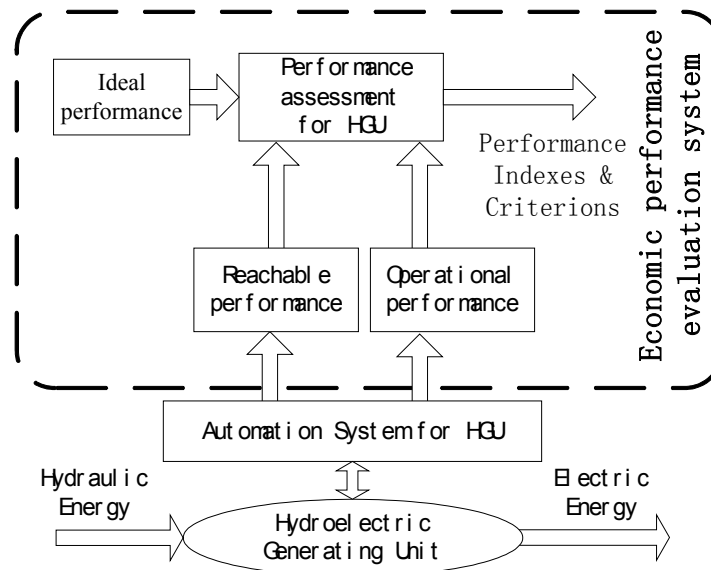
Ideal performance

Performance assessment for HGU

Performance Indexes & Criterions

Economic performance evaluation system

Reachable performance

Operational performance

Automation System for HGU

Hydraulic Energy

Electric Energy

Hydroelectric Generating Unit